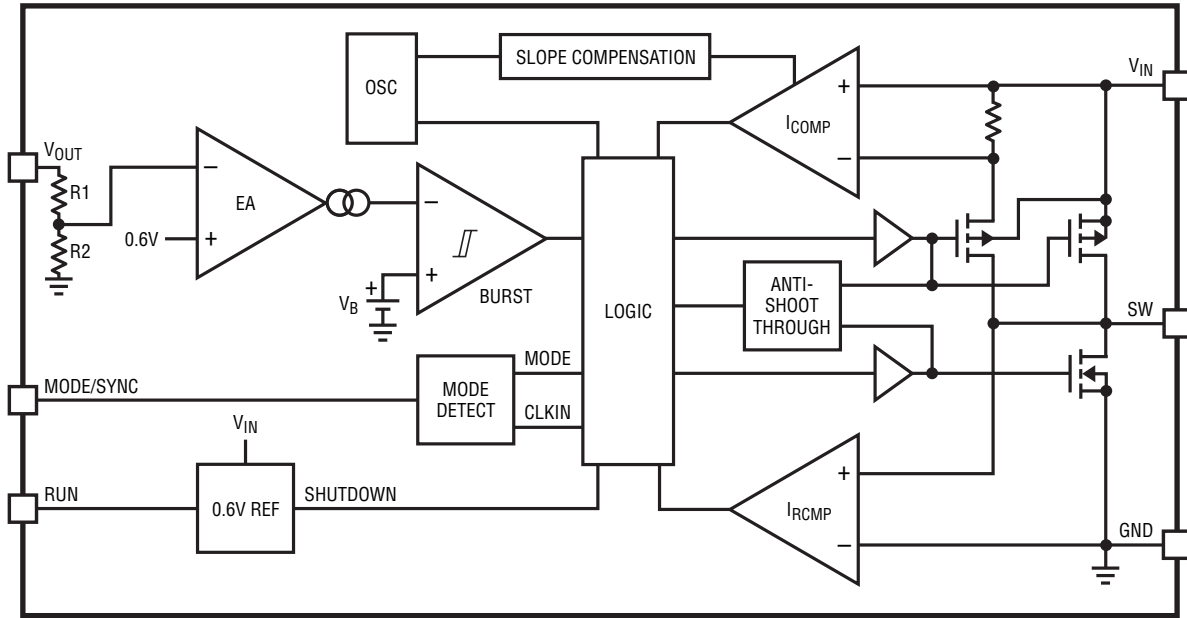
OSC

SLOPE COMPENSATION

$V_{IN}$

+

$I_{COMP}$

–

$V_{OUT}$

R1

R2

–

EA

0.6V

+

–

BURST

$V_B$

+

LOGIC

ANTI-SHOOT THROUGH

SW

MODE/SYNC

MODE DETECT

MODE

CLKIN

$V_{IN}$

RUN

0.6V REF

SHUTDOWN

+

$I_{RCMP}$

–

GND